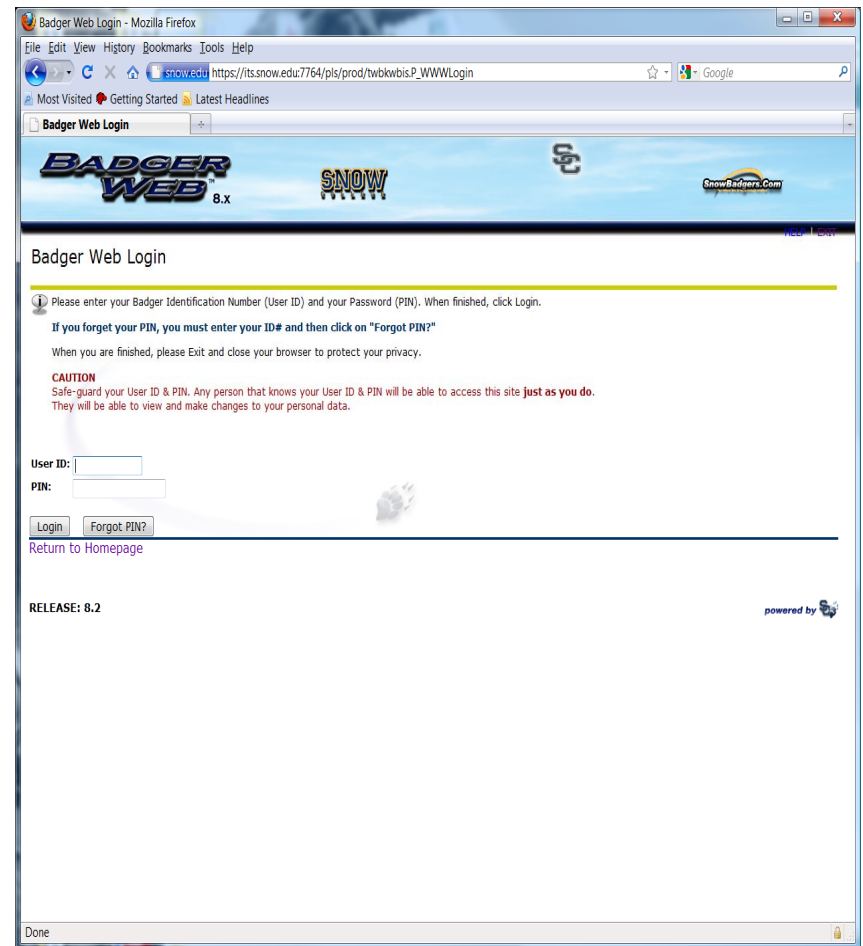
Badger Web Login - Mozilla Firefox

File Edit View History Bookmarks Tools Help

snow.edu https://its.snow.edu:7764/pls/prod/twbkwbis.P_WWWLogin

Google

Most Visited Getting Started Latest Headlines

Badger Web Login

BADGER WEB 8.x

SNOW

SC

SnowBadgers.Com

HELP | EXIT

Badger Web Login

Please enter your Badger Identification Number (User ID) and your Password (PIN). When finished, click Login.

If you forget your PIN, you must enter your ID# and then click on "Forgot PIN?"

When you are finished, please Exit and close your browser to protect your privacy.

CAUTION
Safe-guard your User ID & PIN. Any person that knows your User ID & PIN will be able to access this site just as you do. They will be able to view and make changes to your personal data.

User ID:
PIN:

Login Forgot PIN?

Return to Homepage

RELEASE: 8.2

powered by

Done